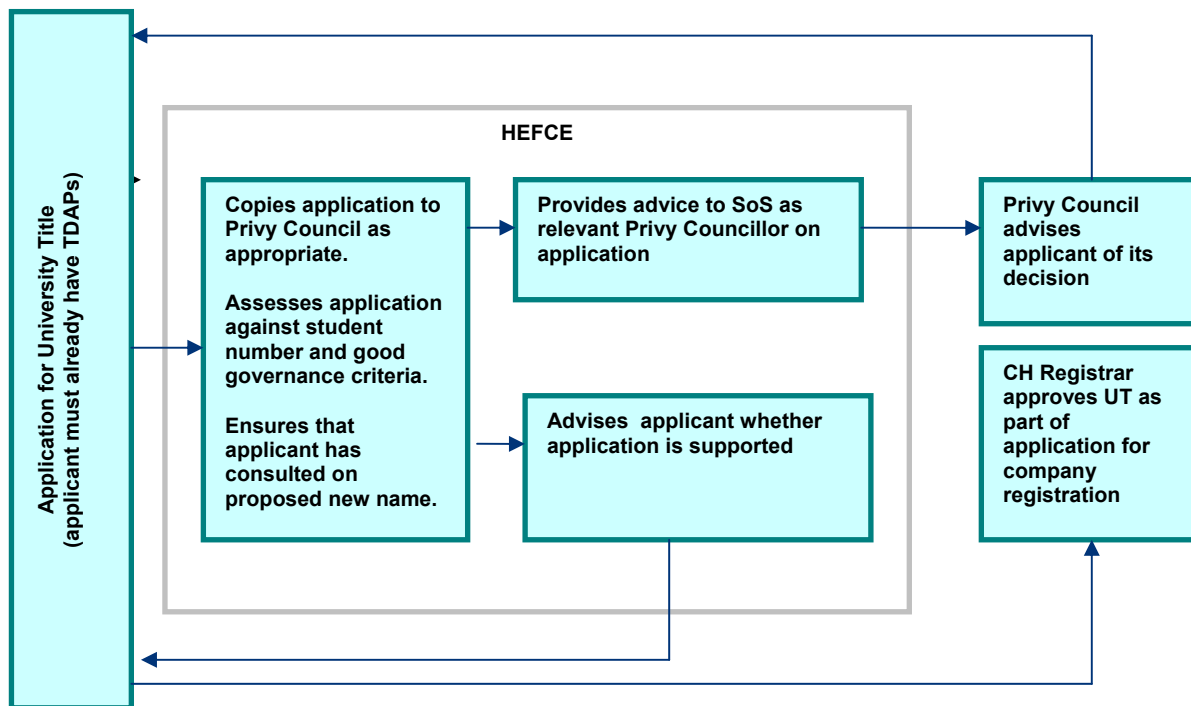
Application for University Title
(applicant must already have TDAPs)

HEFCE

Copies application to Privy Council as appropriate.

Assesses application against student number and good governance criteria.

Ensures that applicant has consulted on proposed new name.

Provides advice to SoS as relevant Privy Councillor on application

Advises applicant whether application is supported

Privy Council advises applicant of its decision

CH Registrar approves UT as part of application for company registration